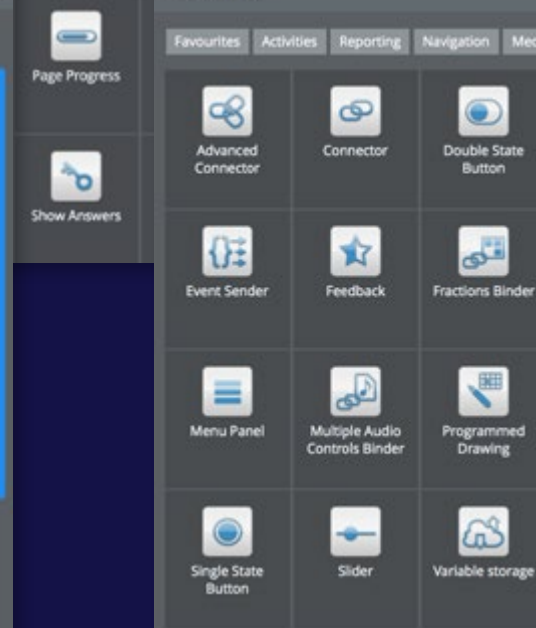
Page Progress

Show Answers

Favourites Activities Reporting Navigation Med

Advanced Connector

Connector

Double State Button

Event Sender

Feedback

Fractions Binder

Menu Panel

Multiple Audio Controls Binder

Programmed Drawing

Single State Button

Slider

Variable storage